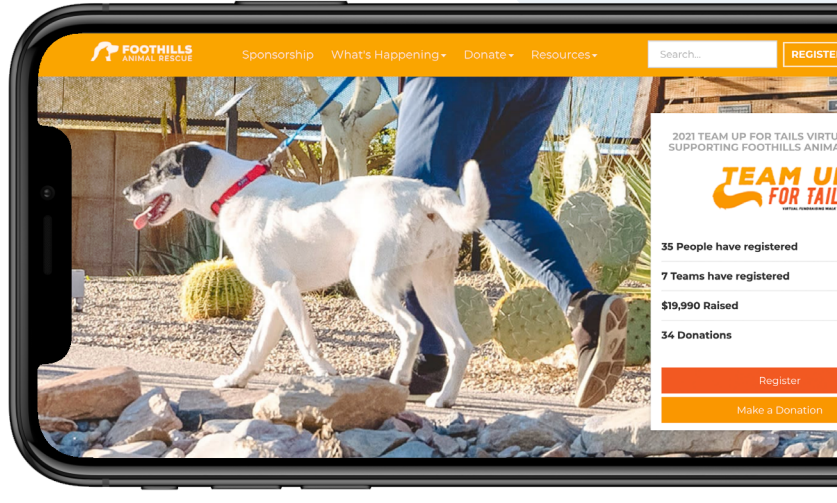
FOOTHILLS ANIMAL RESCUE

Sponsorship What's Happening Donate Resources

Search...

REGISTE

2021 TEAM UP FOR TAILS VIRTU
SUPPORTING FOOTHILLS ANIMA

TEAM U
FOR TAIL
VIRTUAL FUNDRAISING WALK

35 People have registered

7 Teams have registered

$19,990 Raised

34 Donations

Register

Make a Donation